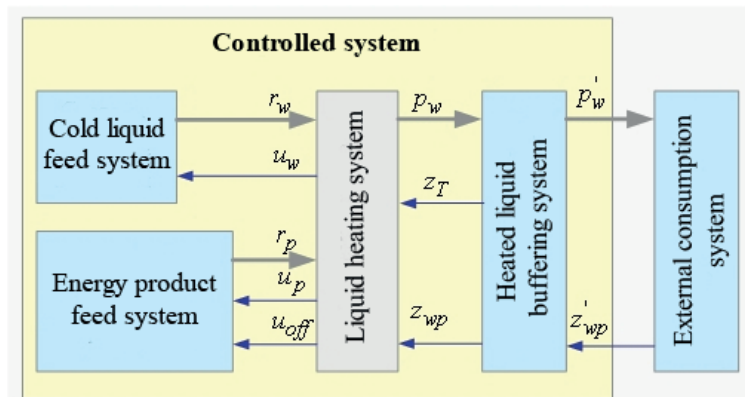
Controlled system

Cold liquid feed system

$r_w$

$u_w$

Energy product feed system

$r_p$

$u_p$

$u_{off}$

Liquid heating system

$p_w$

$z_T$

$z_{wp}$

Heated liquid buffering system

$p_w^{'}$

$z_{wp}^{'}$

External consumption system